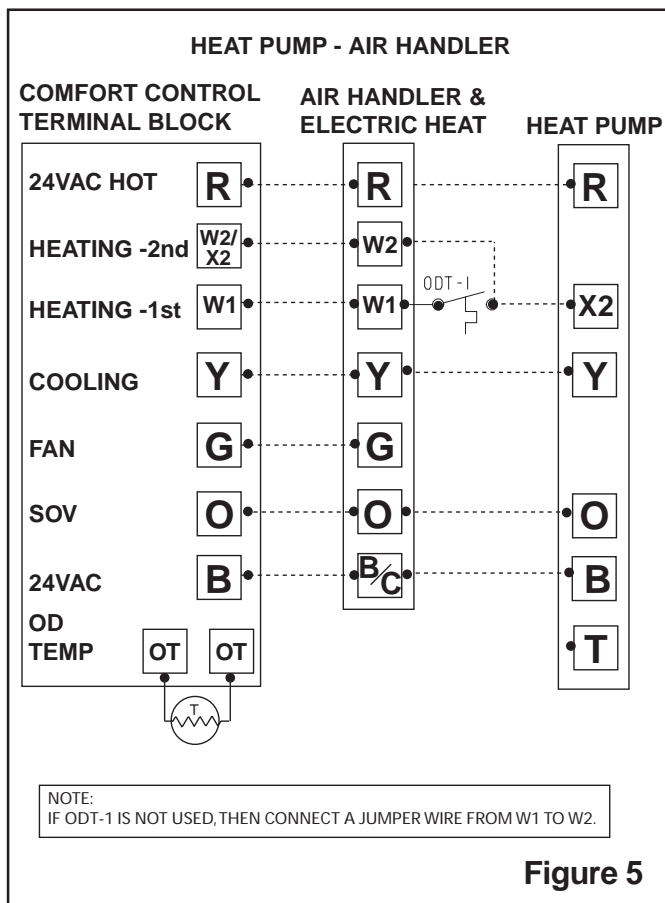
HEAT PUMP - AIR HANDLER

COMFORT CONTROL TERMINAL BLOCK

AIR HANDLER & ELECTRIC HEAT

HEAT PUMP

24VAC HOT R R R

HEATING -2nd W2/X2 W2

HEATING -1st W1 W1 ODT-1 X2

COOLING Y Y Y

FAN G G

SOV O O O

24VAC B B/C B

OD TEMP OT OT T

T

NOTE:
IF ODT-1 IS NOT USED, THEN CONNECT A JUMPER WIRE FROM W1 TO W2.

Figure 5